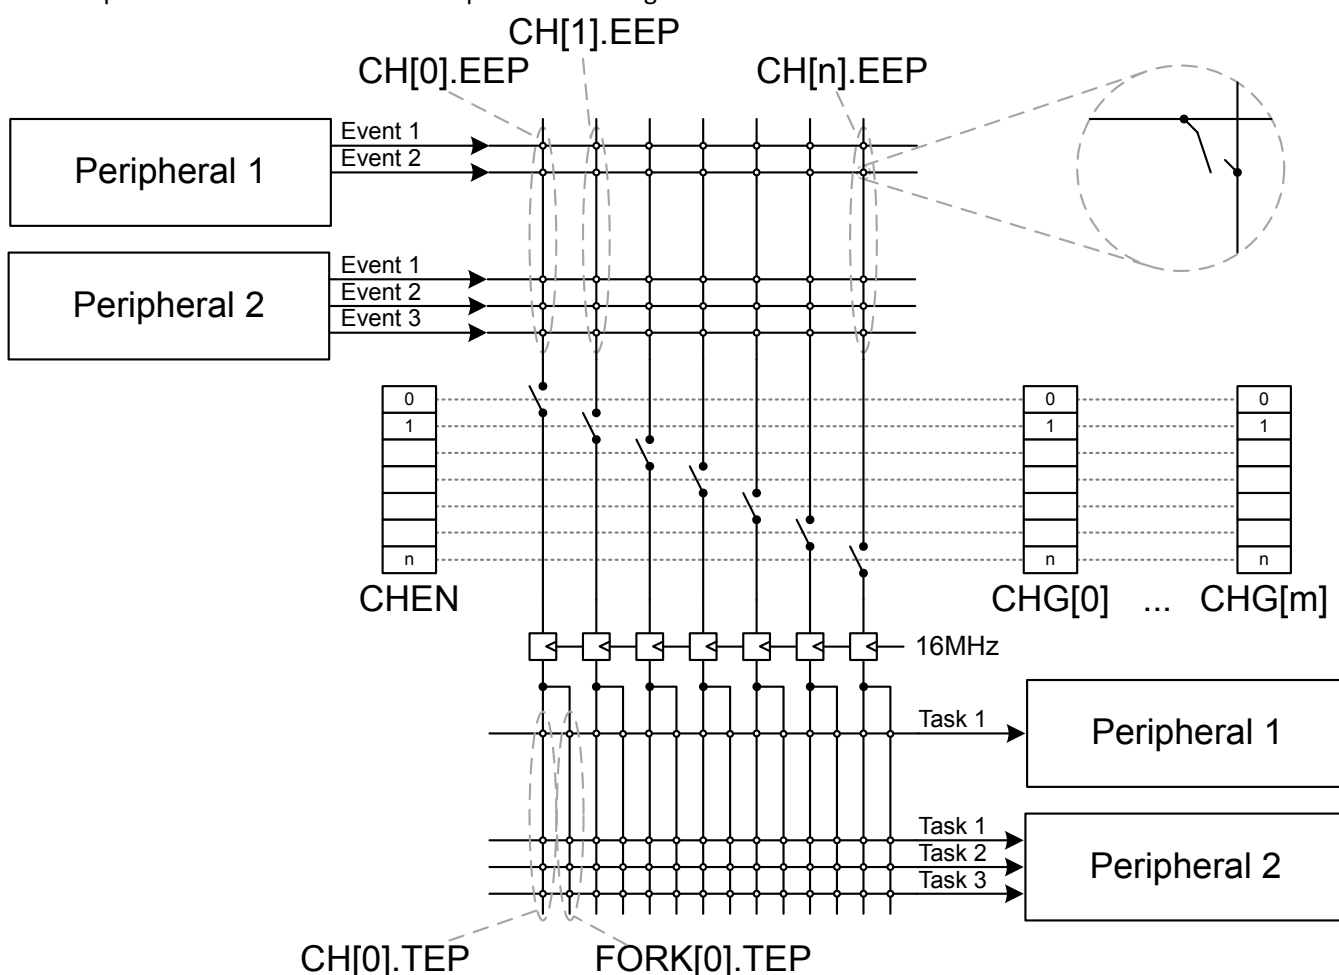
CH[1].EEP
CH[0].EEP
CH[n].EEP

Peripheral 1
Event 1
Event 2

Peripheral 2
Event 1
Event 2
Event 3

0
1
n
CHEN

0
1
n
CHG[0]

...

0
1
n
CHG[m]

16MHz

Task 1
Peripheral 1

Task 1
Task 2
Task 3
Peripheral 2

CH[0].TEP
FORK[0].TEP